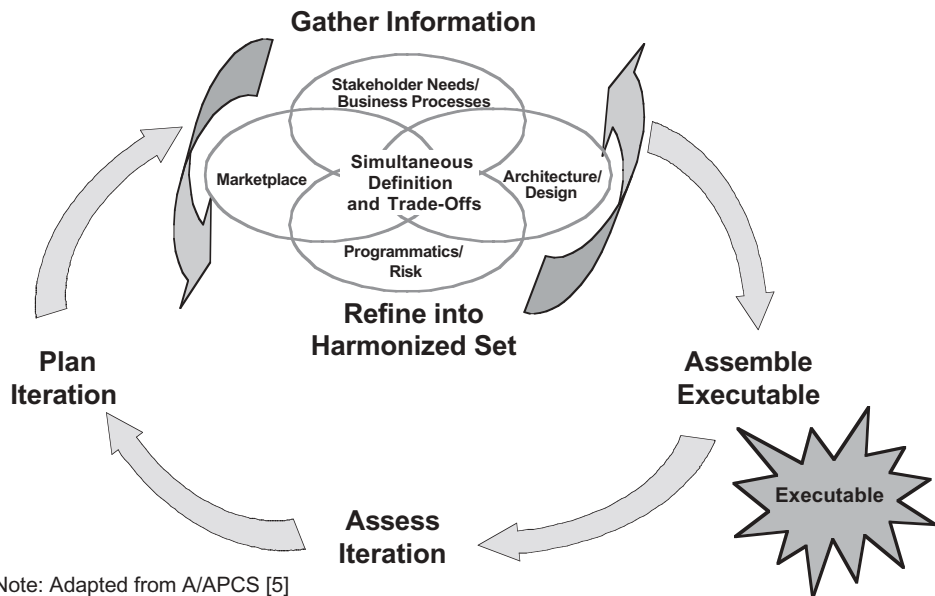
Gather Information

Stakeholder Needs/ Business Processes

Marketplace

Simultaneous Definition and Trade-Offs

Architecture/ Design

Programmatics/ Risk

Refine into Harmonized Set

Plan Iteration

Assemble Executable

Executable

Assess Iteration

Note: Adapted from A/APCS [5]